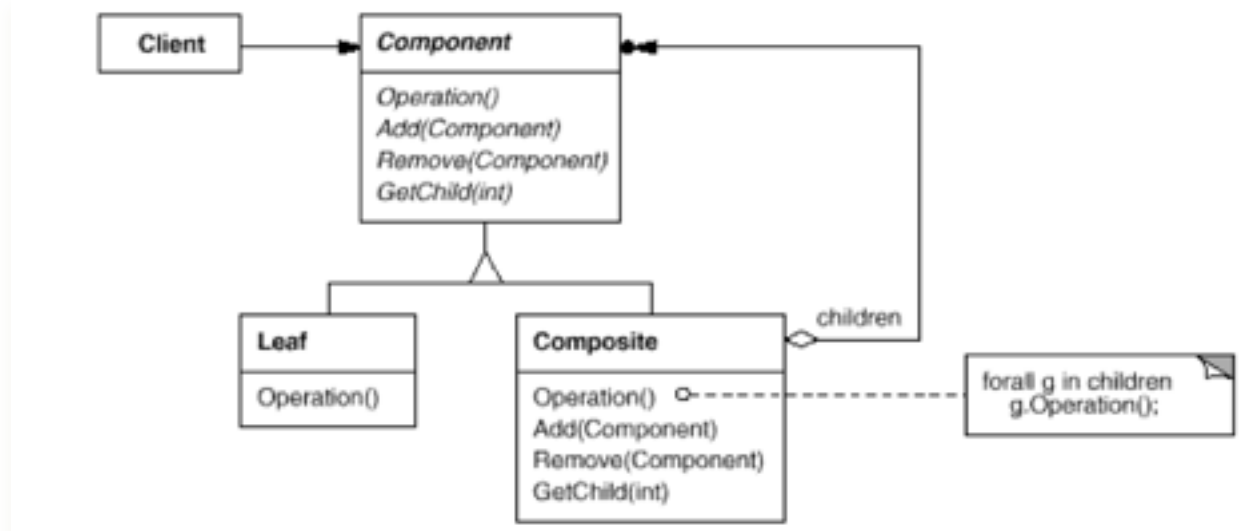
Client

Component

Operation()
Add(Component)
Remove(Component)
GetChild(int)

children

Leaf

Operation()

Composite

Operation()
Add(Component)
Remove(Component)
GetChild(int)

forall g in children
g.Operation();